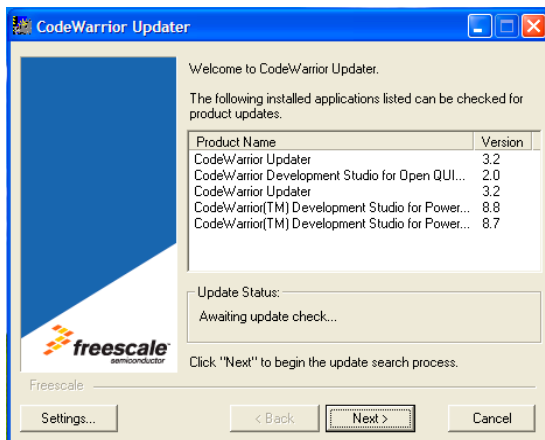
CodeWarrior Updater

Welcome to CodeWarrior Updater.

The following installed applications listed can be checked for product updates.

| Product Name | Version |
|---|---|
| CodeWarrior Updater | 3.2 |
| CodeWarrior Development Studio for Open QUI... | 2.0 |
| CodeWarrior Updater | 3.2 |
| CodeWarrior(TM) Development Studio for Power... | 8.8 |
| CodeWarrior(TM) Development Studio for Power... | 8.7 |

Update Status:

Awaiting update check...

freescale
semiconductor

Click "Next" to begin the update search process.

Freescale

Settings...

< Back

Next >

Cancel